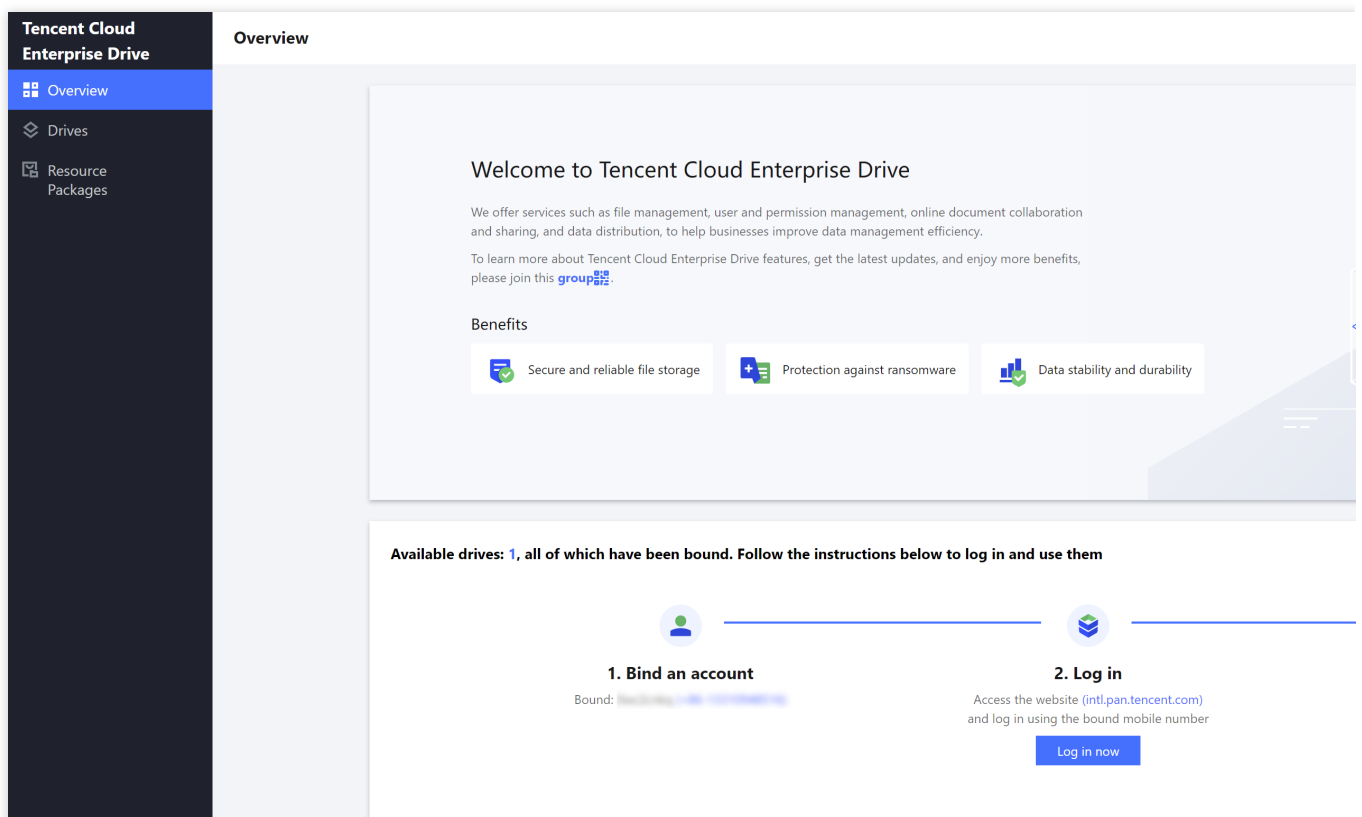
Tencent Cloud Enterprise Drive

Overview

Drives

Resource Packages

Overview

Welcome to Tencent Cloud Enterprise Drive

We offer services such as file management, user and permission management, online document collaboration and sharing, and data distribution, to help businesses improve data management efficiency.

To learn more about Tencent Cloud Enterprise Drive features, get the latest updates, and enjoy more benefits, please join this group.

Benefits

Secure and reliable file storage

Protection against ransomware

Data stability and durability

Available drives: 1, all of which have been bound. Follow the instructions below to log in and use them

1. Bind an account

Bound: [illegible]

2. Log in

Access the website (intl.pan.tencent.com) and log in using the bound mobile number

Log in now